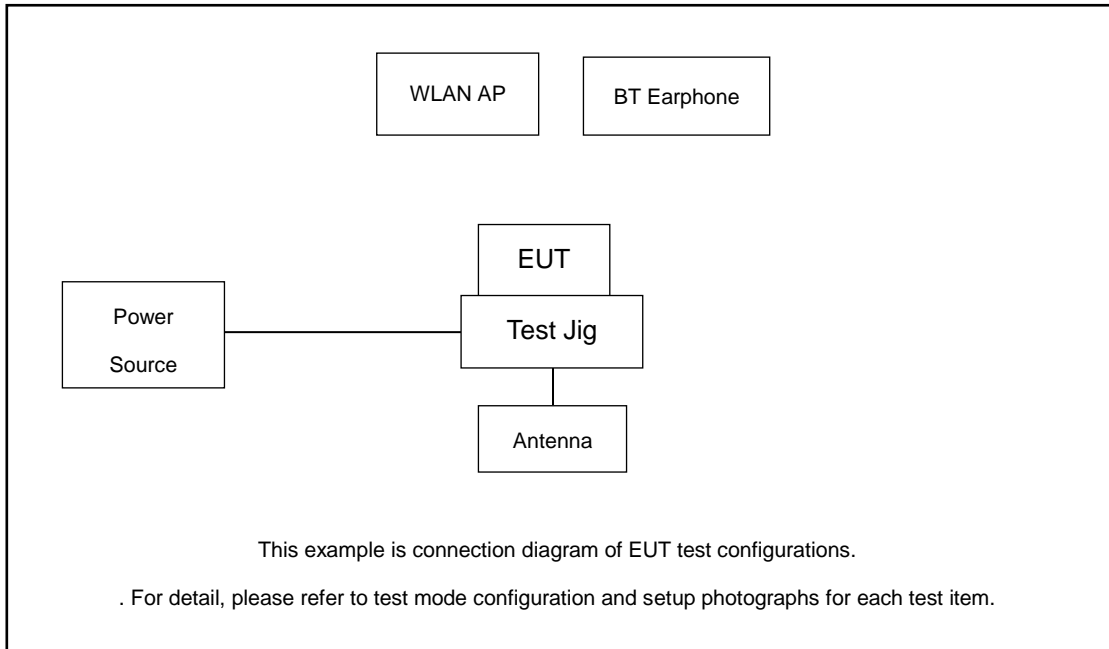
WLAN AP

BT Earphone

EUT

Power Source

Test Jig

Antenna

This example is connection diagram of EUT test configurations.

. For detail, please refer to test mode configuration and setup photographs for each test item.